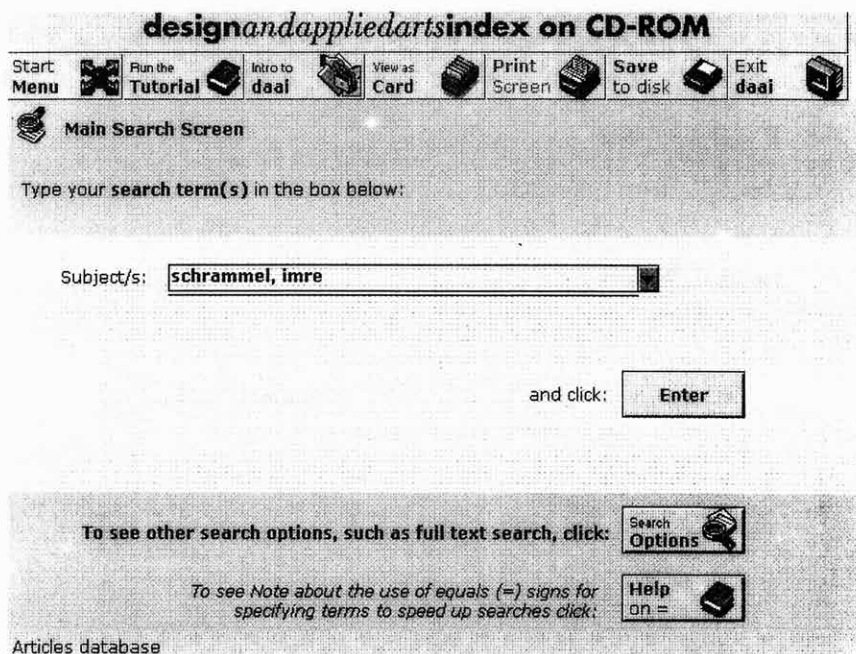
designandappliedartsindex on CD-ROM

Start Menu | Run the Tutorial | Intro to daai | View as Card | Print Screen | Save to disk | Exit daai

Main Search Screen

Type your search term(s) in the box below:

Subject/s: schrammel, imre

and click: Enter

To see other search options, such as full text search, click: Search Options

To see Note about the use of equals (=) signs for specifying terms to speed up searches click: Help on =

Articles database